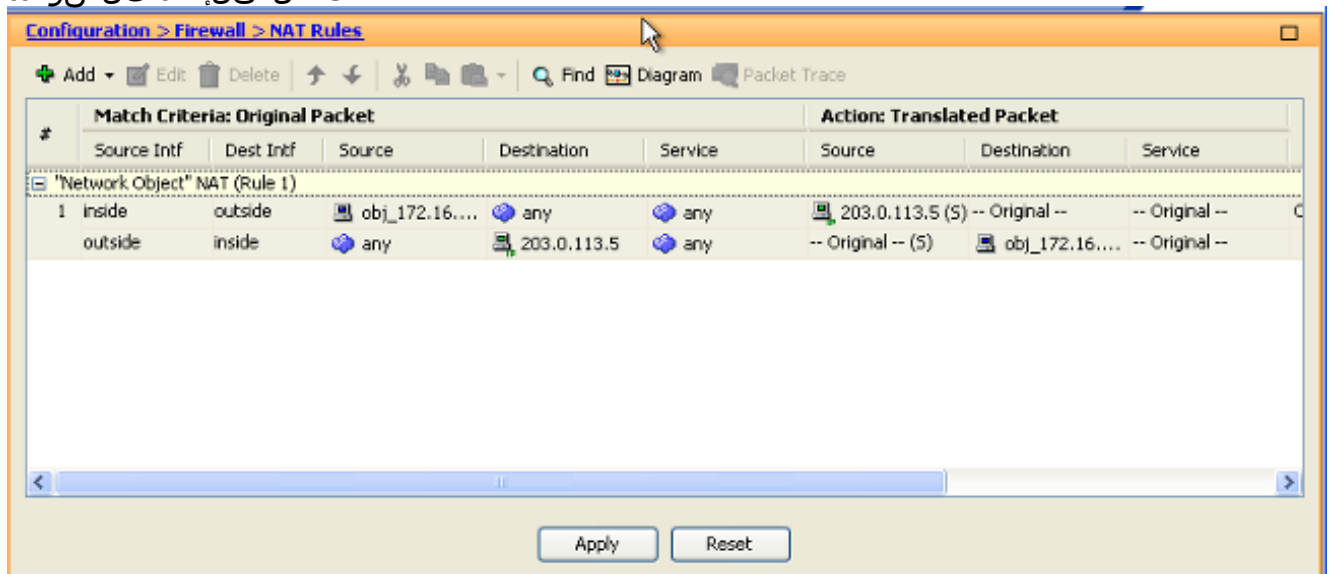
Configuration > Firewall > NAT Rules

Add Edit Delete Find Diagram Packet Trace

| # | Match Criteria: Original Packet | | | | | Action: Translated Packet | | |
|---|---|---|---|---|---|---|---|---|
| | Source Intf | Dest Intf | Source | Destination | Service | Source | Destination | Service |
| "Network Object" NAT (Rule 1) | | | | | | | | |
| 1 | inside | outside | obj_172.16.... | any | any | 203.0.113.5 (S) | -- Original -- | -- Original -- |
| | outside | inside | any | 203.0.113.5 | any | -- Original -- (S) | obj_172.16.... | -- Original -- |

Apply Reset